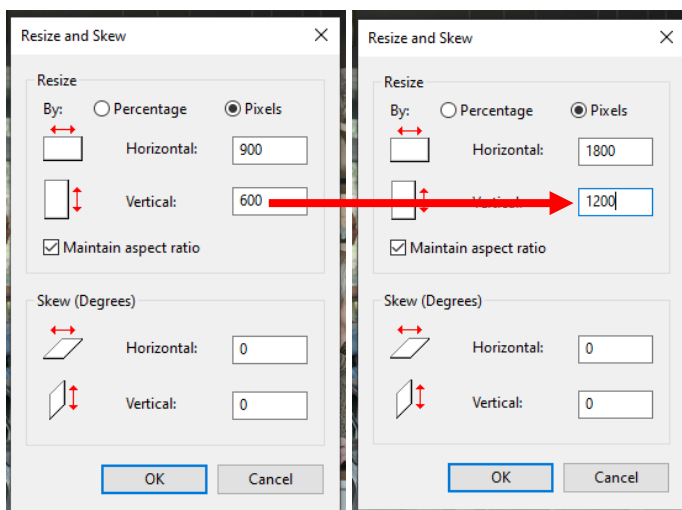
Resize and Skew

Resize

By: Percentage Pixels

Horizontal: 900

Vertical: 600

Maintain aspect ratio

Skew (Degrees)

Horizontal: 0

Vertical: 0

OK Cancel

Resize and Skew

Resize

By: Percentage Pixels

Horizontal: 1800

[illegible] 1200

Maintain aspect ratio

Skew (Degrees)

Horizontal: 0

Vertical: 0

OK Cancel